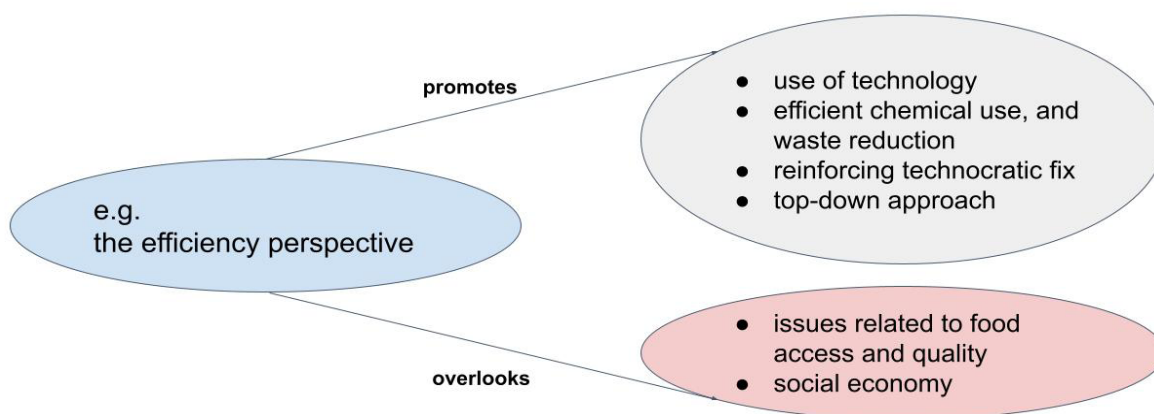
e.g.
the efficiency perspective

promotes

- use of technology
- efficient chemical use, and waste reduction
- reinforcing technocratic fix
- top-down approach

overlooks

- issues related to food access and quality
- social economy